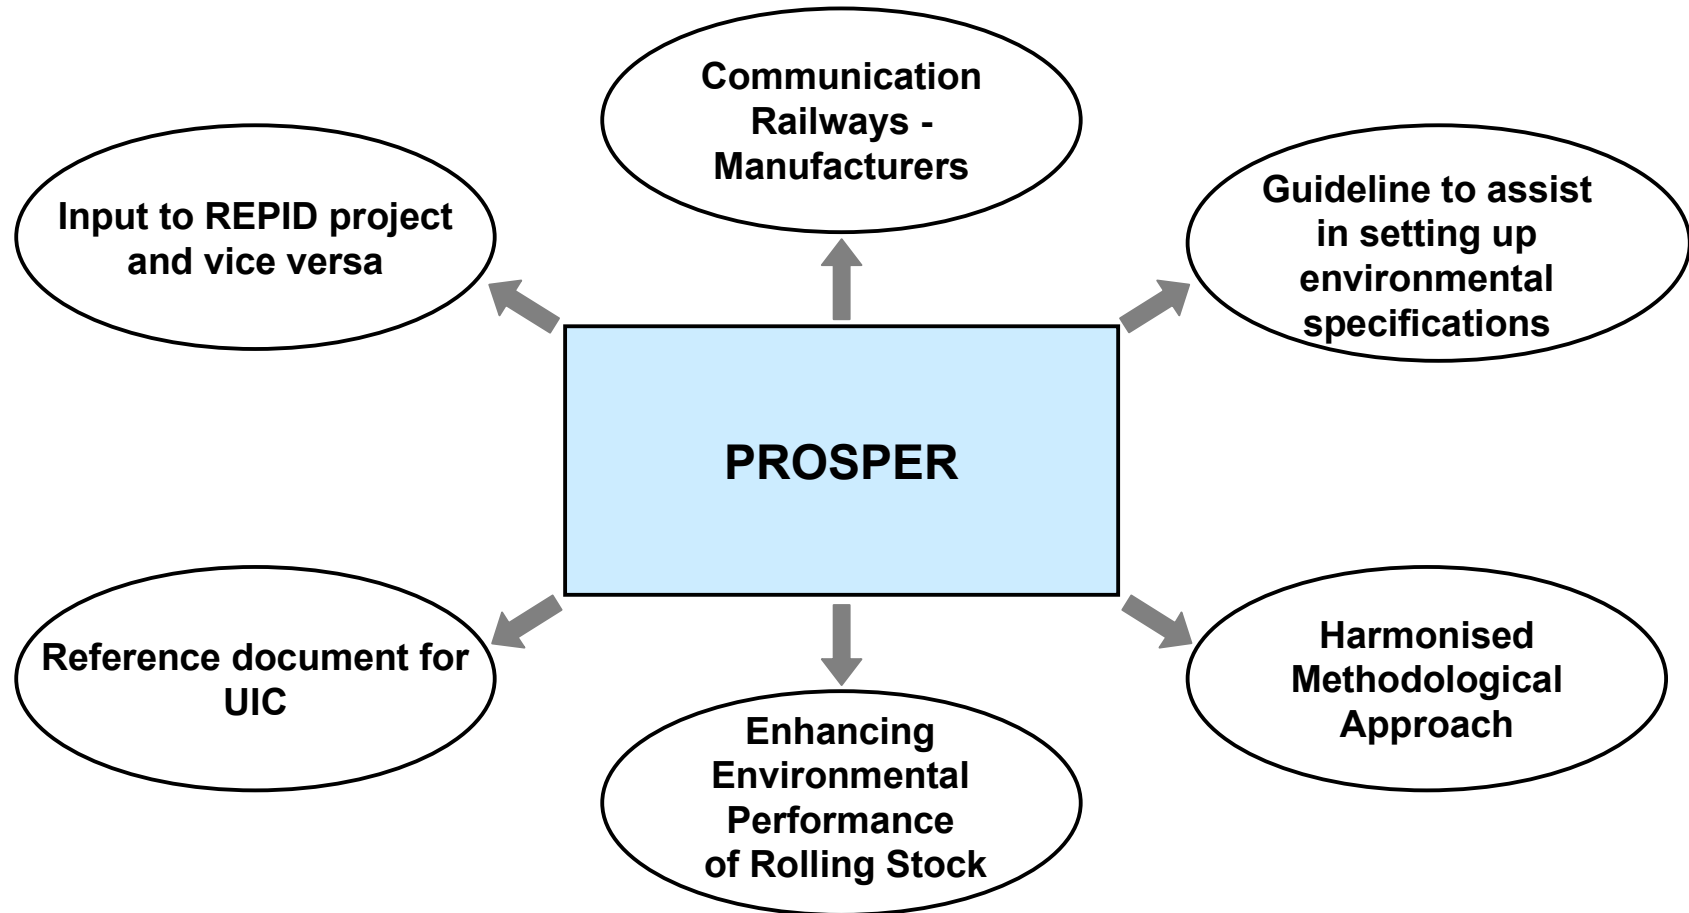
Communication Railways - Manufacturers

Input to REPID project and vice versa

Guideline to assist in setting up environmental specifications

PROSPER

Reference document for UIC

Harmonised Methodological Approach

Enhancing Environmental Performance of Rolling Stock